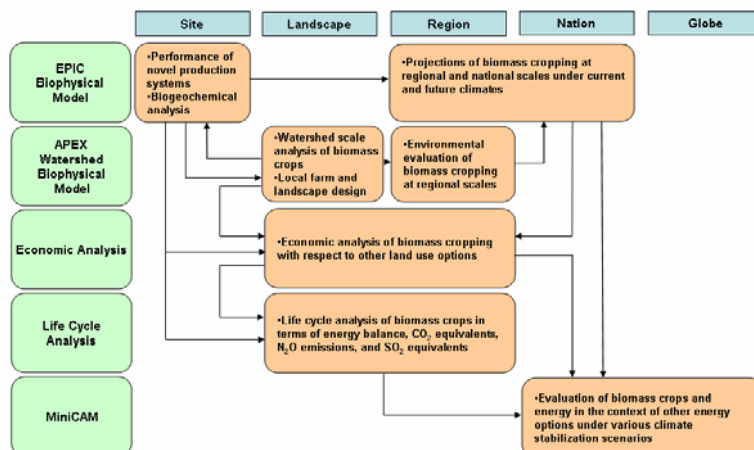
Site

Landscape

Region

Nation

Globe

EPIC Biophysical Model

APEX Watershed Biophysical Model

Economic Analysis

Life Cycle Analysis

MiniCAM

•Performance of novel production systems
•Biogeochemical analysis

•Projections of biomass cropping at regional and national scales under current and future climates

•Watershed scale analysis of biomass crops
•Local farm and landscape design

•Environmental evaluation of biomass cropping at regional scales

•Economic analysis of biomass cropping with respect to other land use options

•Life cycle analysis of biomass crops in terms of energy balance, $CO_2$ equivalents, $N_2O$ emissions, and $SO_2$ equivalents

•Evaluation of biomass crops and energy in the context of other energy options under various climate stabilization scenarios